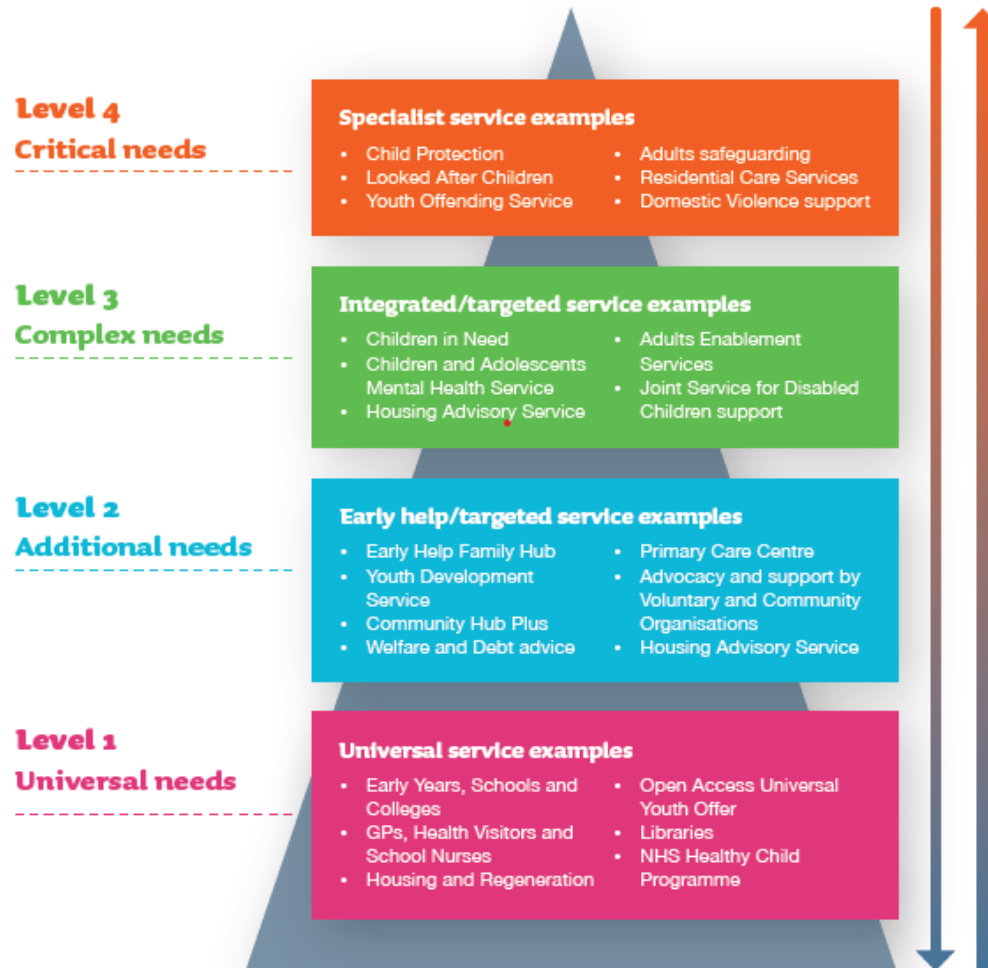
Level 4
Critical needs

Specialist service examples
- Child Protection
- Looked After Children
- Youth Offending Service
- Adults safeguarding
- Residential Care Services
- Domestic Violence support

Level 3
Complex needs

Integrated/targeted service examples
- Children in Need
- Children and Adolescents Mental Health Service
- Housing Advisory Service
- Adults Enablement Services
- Joint Service for Disabled Children support

Level 2
Additional needs

Early help/targeted service examples
- Early Help Family Hub
- Youth Development Service
- Community Hub Plus
- Welfare and Debt advice
- Primary Care Centre
- Advocacy and support by Voluntary and Community Organisations
- Housing Advisory Service

Level 1
Universal needs

Universal service examples
- Early Years, Schools and Colleges
- GPs, Health Visitors and School Nurses
- Housing and Regeneration
- Open Access Universal Youth Offer
- Libraries
- NHS Healthy Child Programme